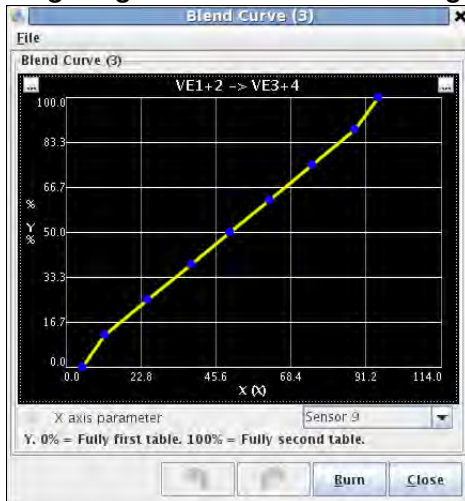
Blend Curve (3)

File

Blend Curve (3)

...

VE1+2 -> VE3+4

...

100.0

83.3

66.7

Y
%

50.0

33.3

16.7

0.0

0.0

22.8

45.6

68.4

91.2

114.0

X (X)

X axis parameter

Sensor 9

Y. 0% = Fully first table. 100% = Fully second table.

Burn

Close